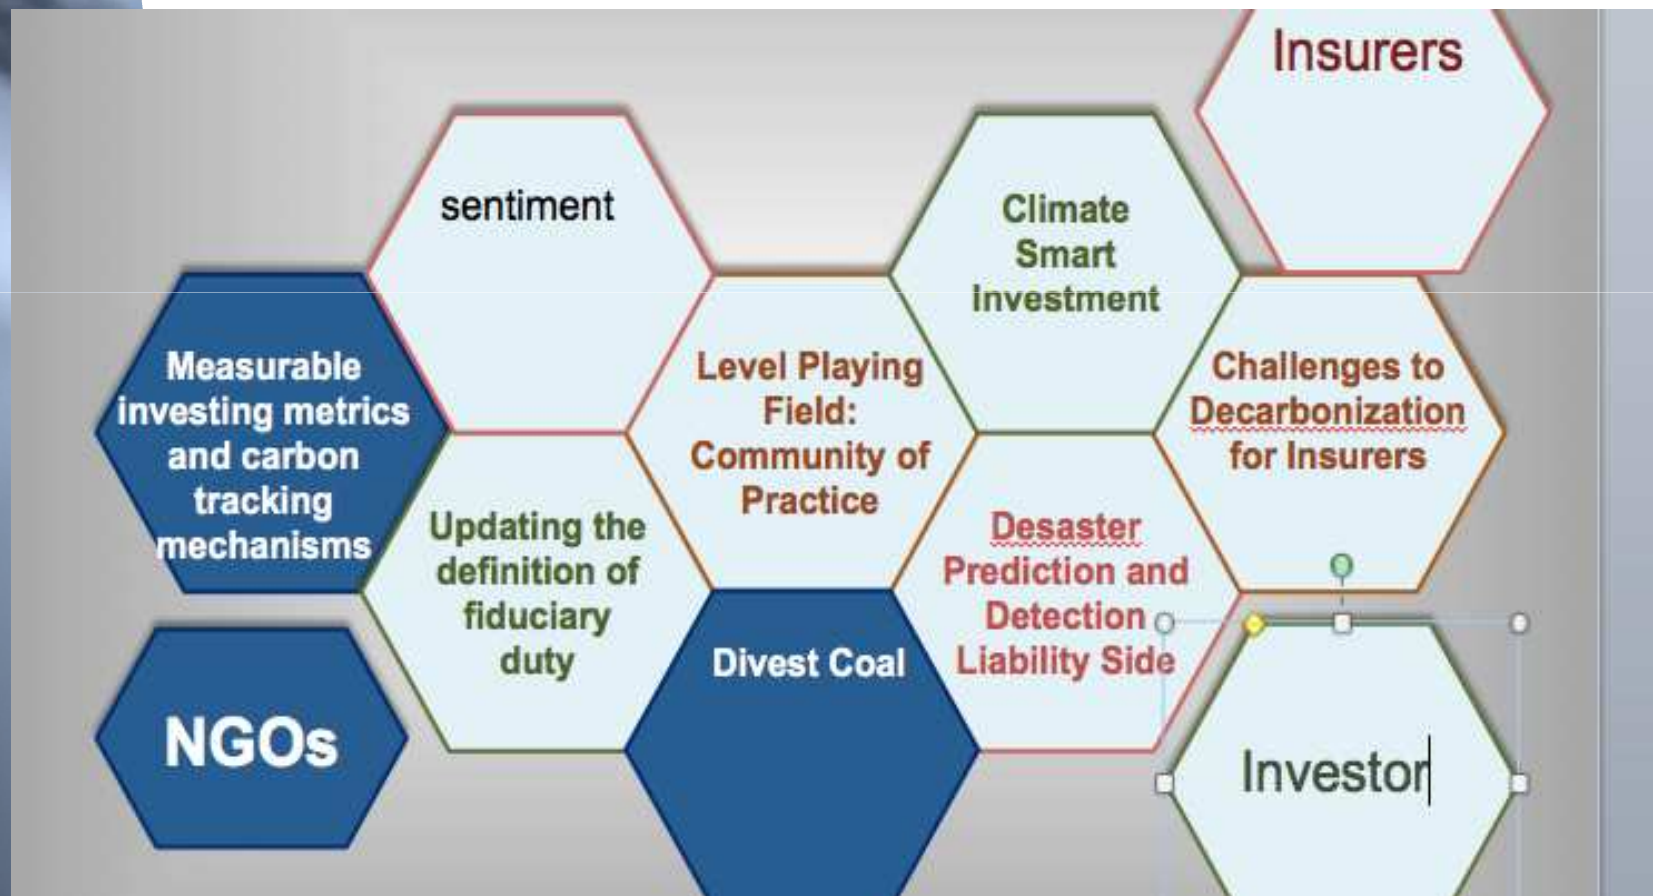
Insurers

sentiment

Climate Smart Investment

Measurable investing metrics and carbon tracking mechanisms

Level Playing Field: Community of Practice

Challenges to Decarbonization for Insurers

Updating the definition of fiduciary duty

Desaster Prediction and Detection Liability Side

Divest Coal

NGOs

Investor